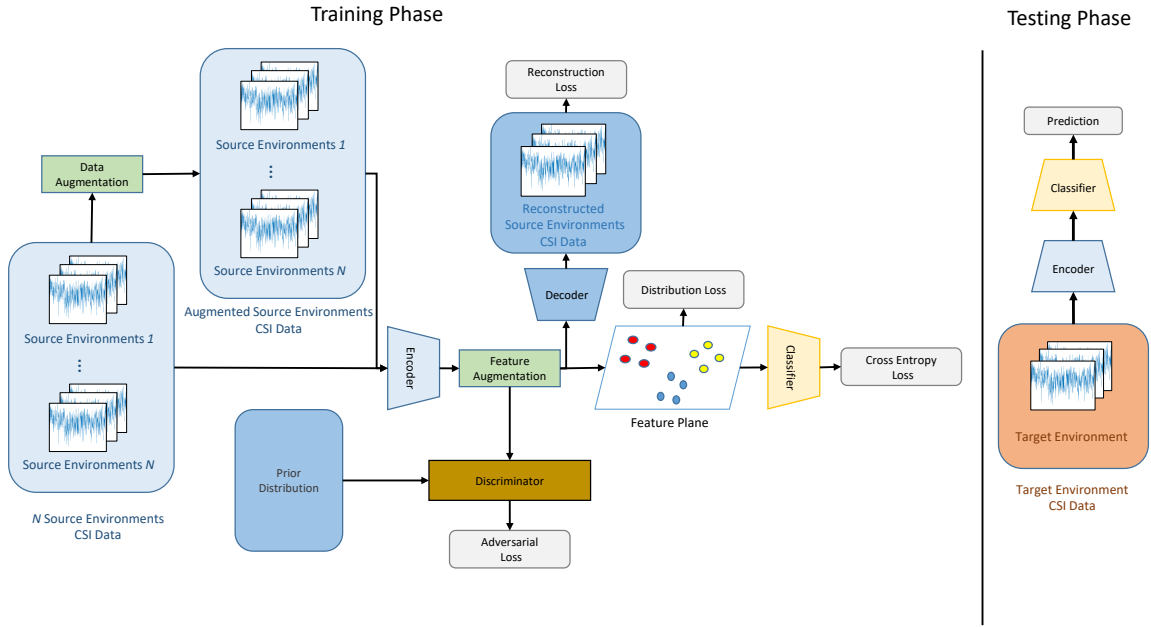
Training Phase

Testing Phase

Reconstruction Loss

Data Augmentation

Source Environments 1

⋮

Source Environments N

Augmented Source Environments CSI Data

Reconstructed Source Environments CSI Data

Decoder

Distribution Loss

Source Environments 1

⋮

Source Environments N

N Source Environments CSI Data

Encoder

Feature Augmentation

Feature Plane

Classifier

Cross Entropy Loss

Prior Distribution

Discriminator

Adversarial Loss

Prediction

Classifier

Encoder

Target Environment

Target Environment CSI Data